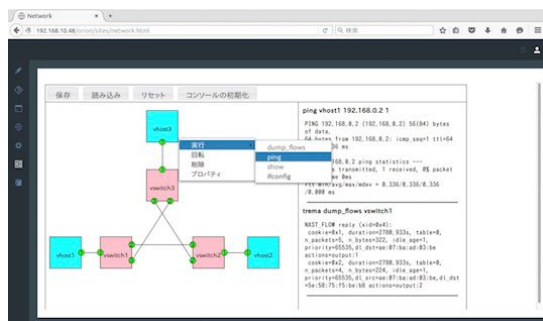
Network

192.168.10.46/orion/sites/network.html

検索

保存 読み込み リセット コンソールの初期化

vhost3

実行
回転
削除
プロパティ

dump_flows
ping
show
ifconfig

vswitch3

vhost1 vswitch1 vswitch2 vhost2

ping vhost1 192.168.0.2 1

PING 192.168.0.2 (192.168.0.2) 56(84) bytes of data.
64 bytes from 192.168.0.2: icmp_seq=1 ttl=64 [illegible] 36 ms

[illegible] 168.0.2 ping statistics ---
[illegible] transmitted, 1 received, 0% packet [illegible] 0ms
rtt min/avg/max/mdev = 0.336/0.336/0.336/0.000 ms

trema dump_flows vswitch1

NXST_FLOW reply (xid=0x4):
cookie=0x1, duration=2708.933s, table=0, n_packets=5, n_bytes=322, idle_age=1, priority=65535,dl_dst=be:ad:03:be actions=output:7
cookie=0x2, duration=2708.933s, table=0, n_packets=4, n_bytes=224, idle_age=1, priority=65535,dl_src=be:ad:03:be,dl_dst=5e:58:75:f5:be:b8 actions=output:2